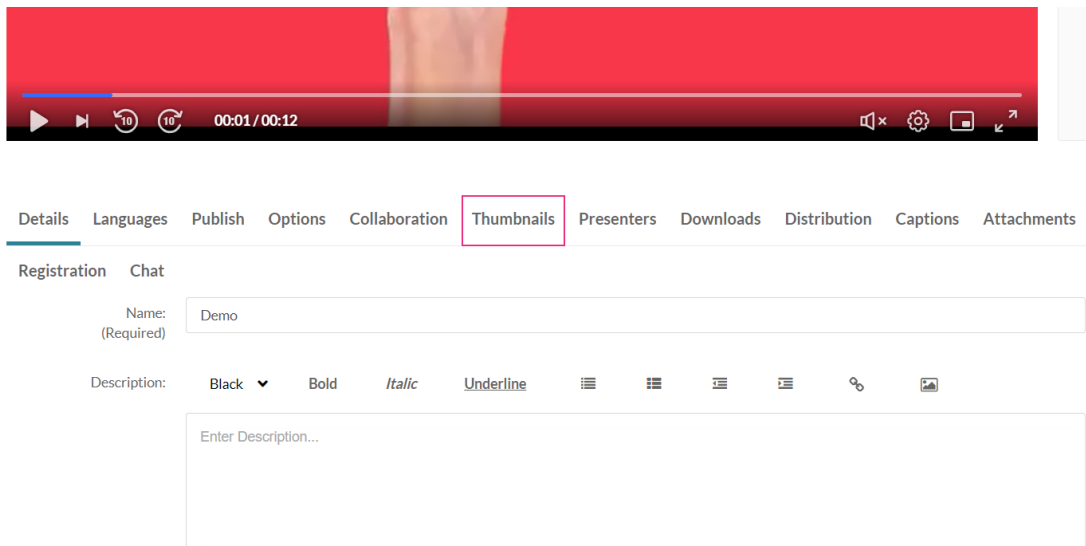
10 10 00:01 / 00:12

Details Languages Publish Options Collaboration Thumbnails Presenters Downloads Distribution Captions Attachments

Registration Chat

Name: (Required)

Demo

Description:

Black Bold Italic Underline

Enter Description...